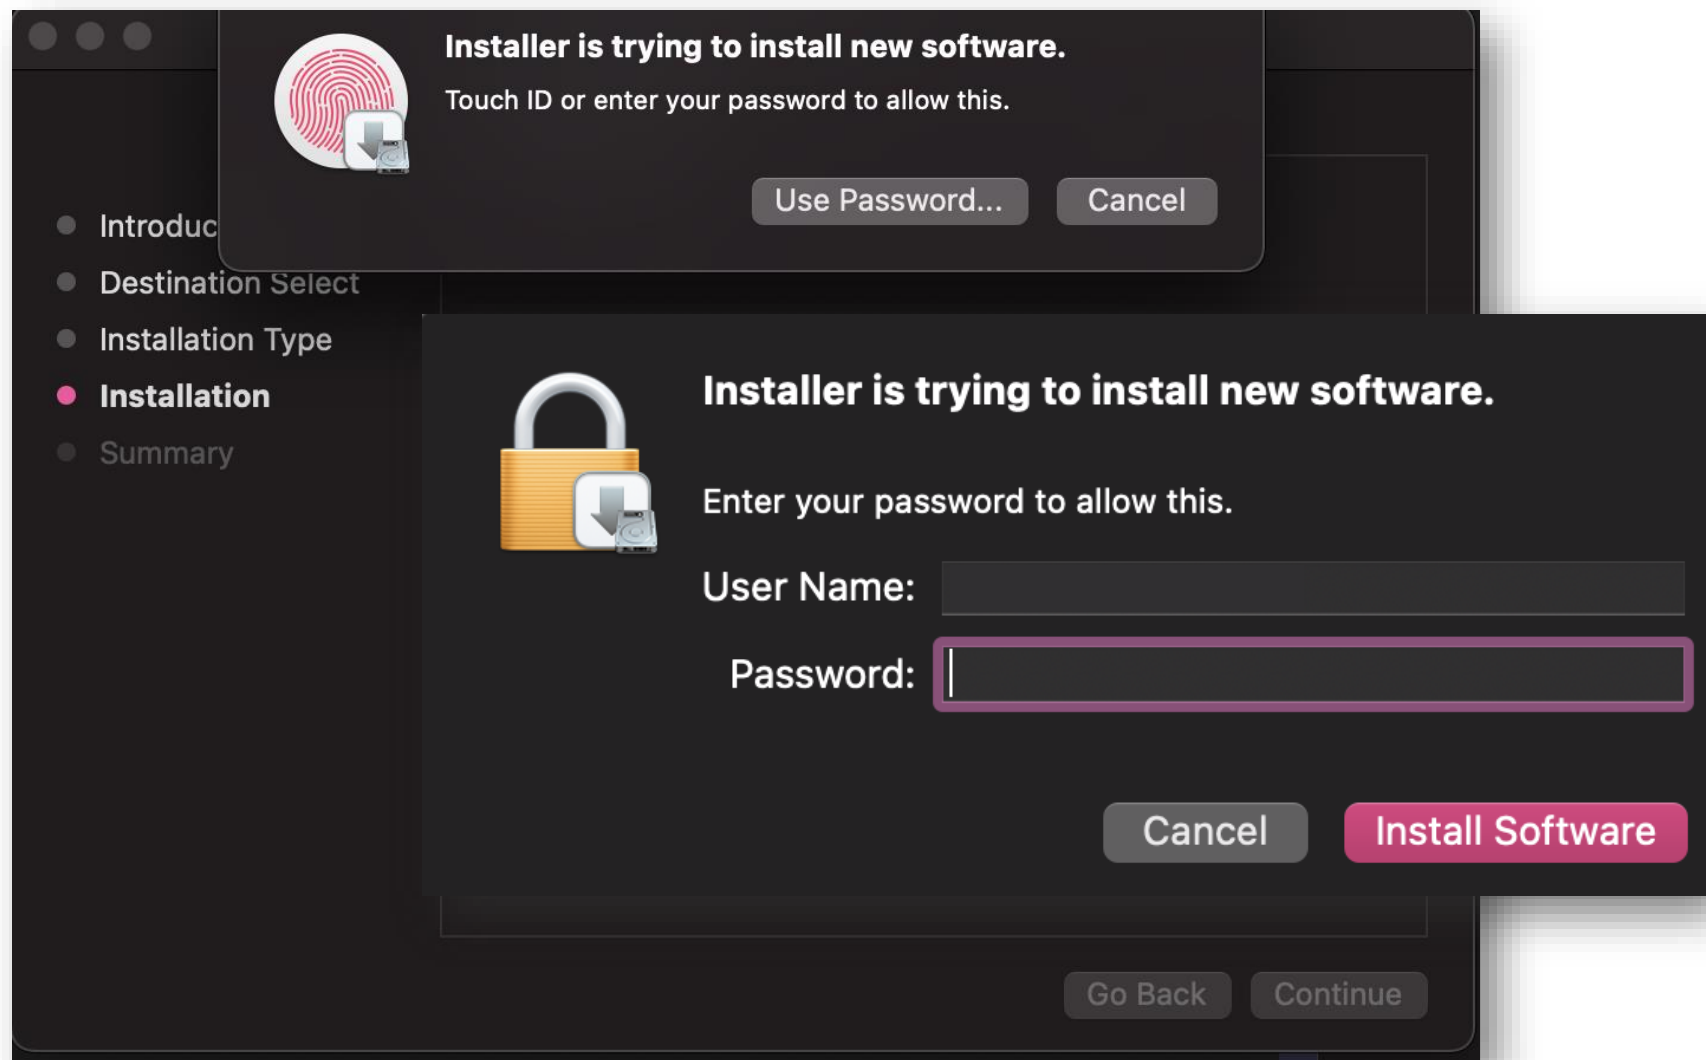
Installer is trying to install new software.

Touch ID or enter your password to allow this.

Use Password...

Cancel

Introduc

Destination Select

Installation Type

Installation

Summary

Installer is trying to install new software.

Enter your password to allow this.

User Name:

Password:

Cancel

Install Software

Go Back

Continue